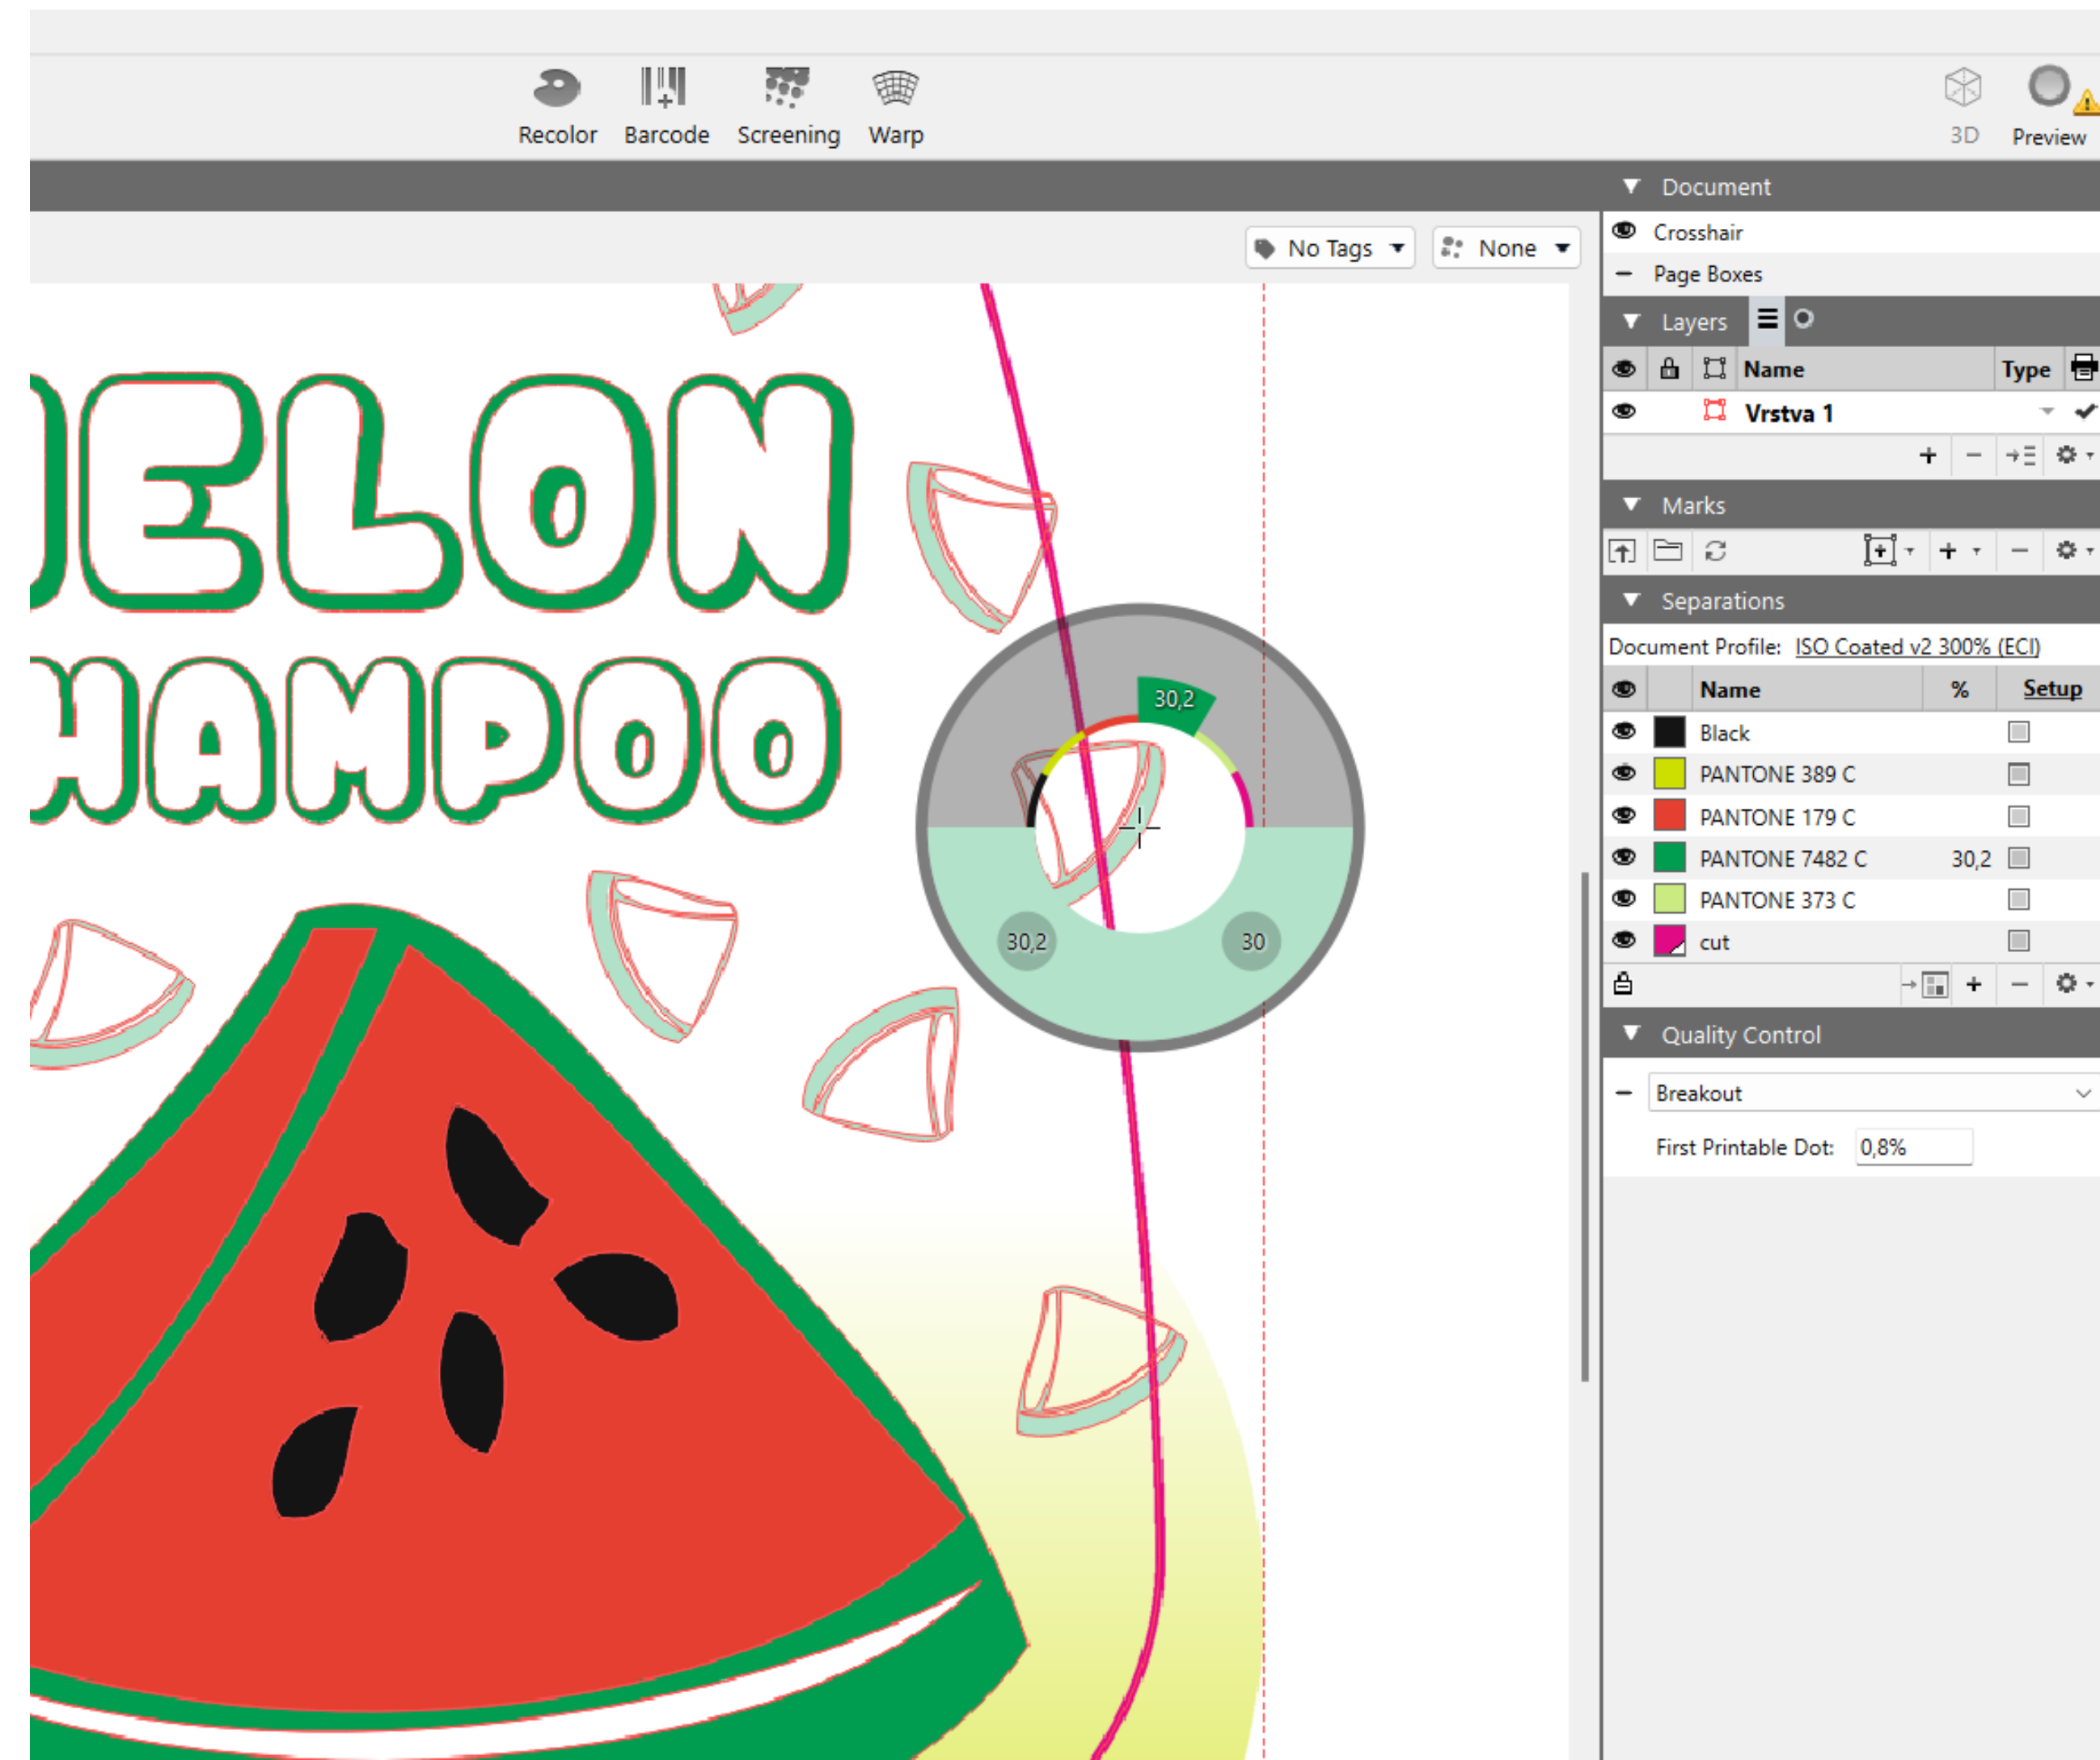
Recolor Barcode Screening Warp

3D Preview

No Tags None

ELON
HAMPOO

30,2

30,2 30

Document
Crosshair
Page Boxes
Layers

| Name | Type |
|---|---|
| Vrstva 1 | |

Marks
Separations
Document Profile: ISO Coated v2 300% (ECI)

| Name | % | Setup |
|---|---|---|
| Black | | |
| PANTONE 389 C | | |
| PANTONE 179 C | | |
| PANTONE 7482 C | 30,2 | |
| PANTONE 373 C | | |
| cut | | |

Quality Control
Breakout
First Printable Dot: 0,8%